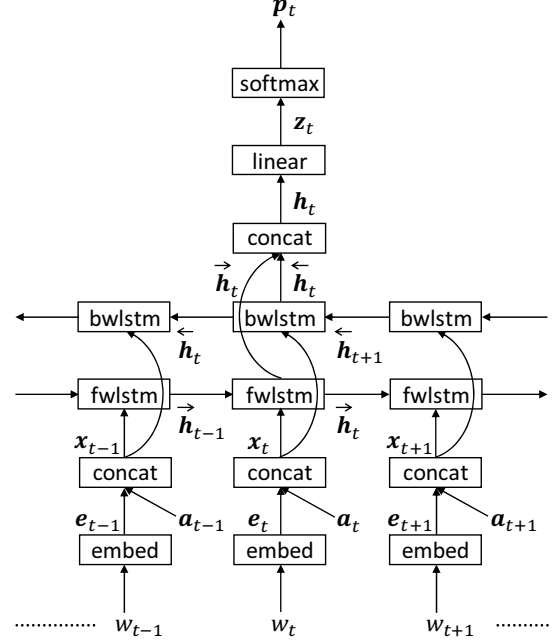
$\boldsymbol{p}_t$

softmax

$\boldsymbol{z}_t$

linear

$\boldsymbol{h}_t$

concat

$\overrightarrow{\boldsymbol{h}}_t$ $\overleftarrow{\boldsymbol{h}}_t$

bwlstm bwlstm bwlstm

$\overleftarrow{\boldsymbol{h}}_t$ $\overleftarrow{\boldsymbol{h}}_{t+1}$

fwlstm fwlstm fwlstm

$\overrightarrow{\boldsymbol{h}}_{t-1}$ $\overrightarrow{\boldsymbol{h}}_t$

$\boldsymbol{x}_{t-1}$ $\boldsymbol{x}_t$ $\boldsymbol{x}_{t+1}$

concat concat concat

$\boldsymbol{e}_{t-1}$ $\boldsymbol{a}_{t-1}$ $\boldsymbol{e}_t$ $\boldsymbol{a}_t$ $\boldsymbol{e}_{t+1}$ $\boldsymbol{a}_{t+1}$

embed embed embed

$w_{t-1}$ $w_t$ $w_{t+1}$